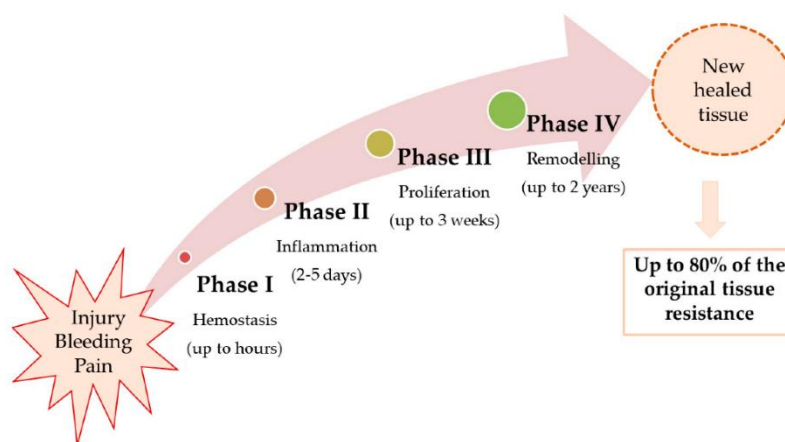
Injury
Bleeding
Pain

Phase I
Hemostasis
(up to hours)

Phase II
Inflammation
(2-5 days)

Phase III
Proliferation
(up to 3 weeks)

Phase IV
Remodelling
(up to 2 years)

New
healed
tissue

Up to 80% of the
original tissue
resistance